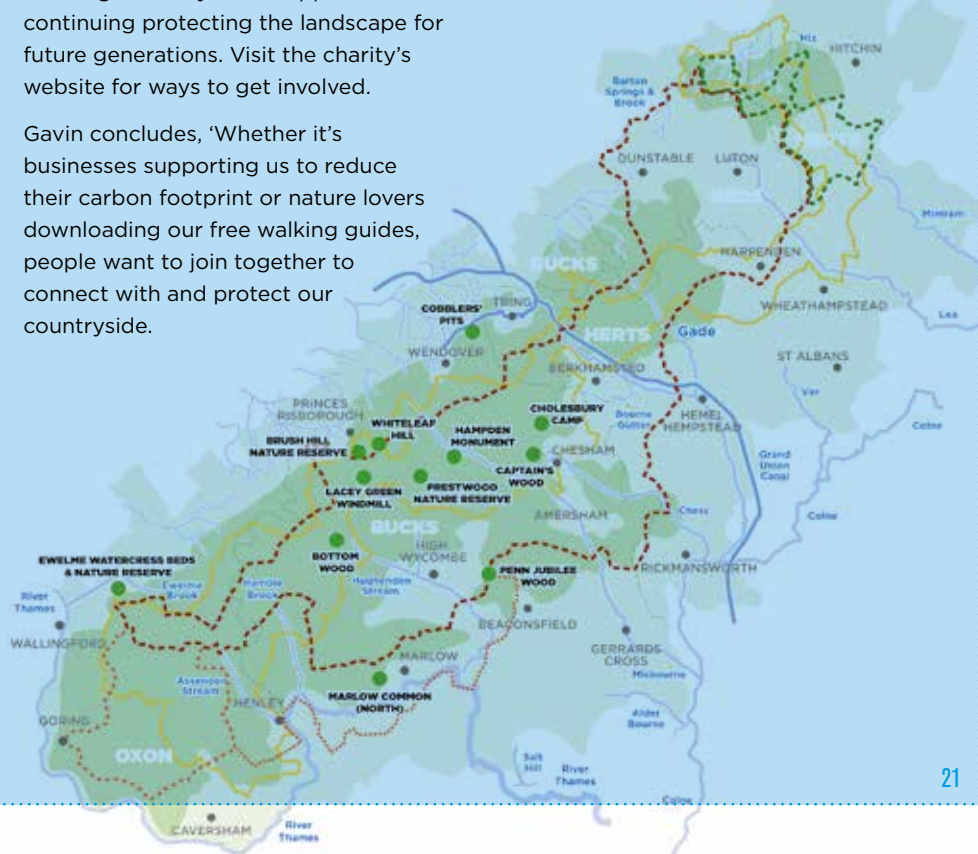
continuing protecting the landscape for future generations. Visit the charity's website for ways to get involved.

Gavin concludes, 'Whether it's businesses supporting us to reduce their carbon footprint or nature lovers downloading our free walking guides, people want to join together to connect with and protect our countryside.

HITCHIN
Hiz
Barton Springs & Brook
DUNSTABLE
LUTON
Mimram
HARPENDEN
WHEATHAMPSTEAD
Lea
BUCKS
TRING
COBBLERS' PITS
HERTS
Gade
WENDOVER
ST ALBANS
BERKHAMSTED
Ver
PRINCES RISBOROUGH
WHITELEAF HILL
HAMPDEN MONUMENT
CHOLESBURY CAMP
Bourne Gutter
HEMEL HEMPSTEAD
Colne
BRUSH HILL NATURE RESERVE
CHESHAM
Grand Union Canal
CAPTAIN'S WOOD
LACEY GREEN WINDMILL
PRESTWOOD NATURE RESERVE
AMERSHAM
Chess
Colne
BUCKS
BOTTOM WOOD
HIGH WYCOMBE
EWELME WATERCRESS BEDS & NATURE RESERVE
PENN JUBILEE WOOD
RICKMANSWORTH
Ewelme Brook
Hamble Brook
Hughenden Stream
River Thames
BEACONSFIELD
WALLINGFORD
MARLOW
GERRARDS CROSS
Misbourne
Assendon Stream
MARLOW COMMON (NORTH)
HENLEY
GORING
Alder Bourne
OXON
Salt Hill
River Thames
Colne
21
CAVERSHAM
River Thames